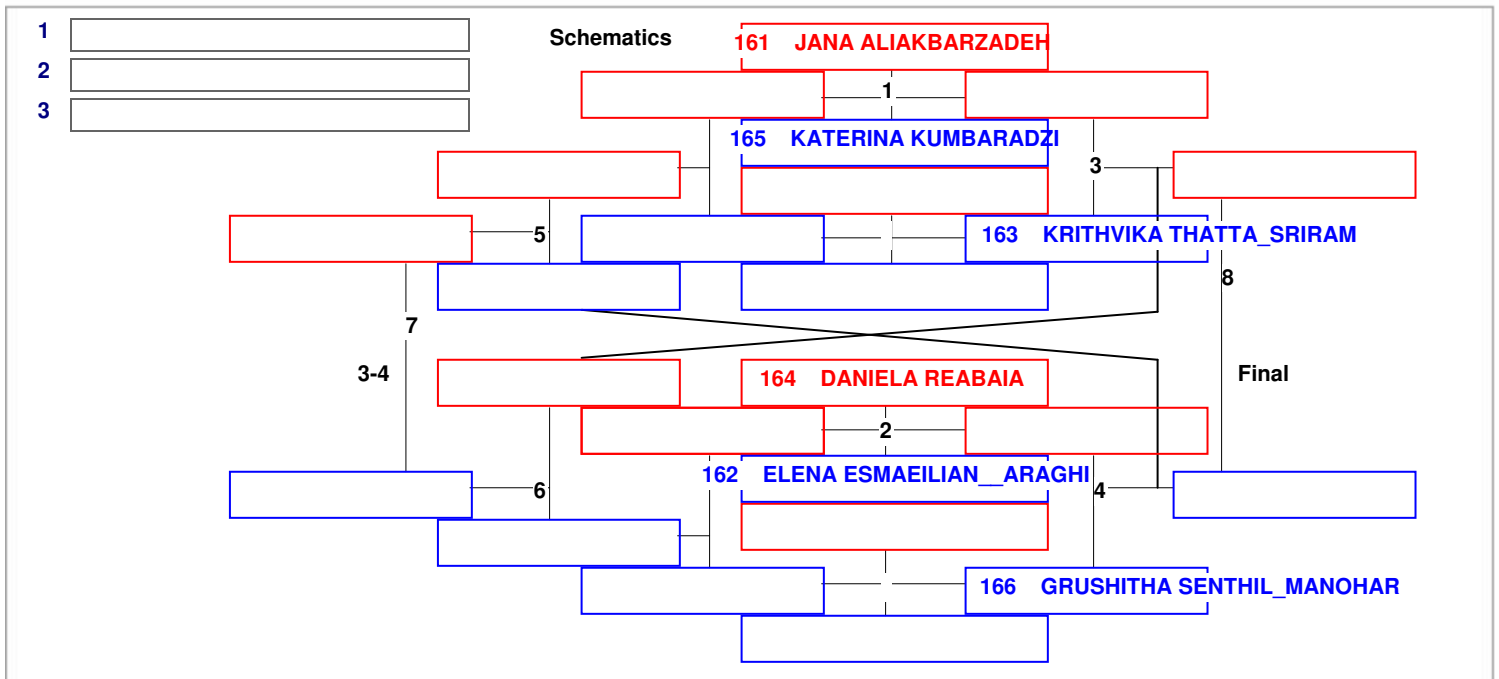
1
2
3

Schematics

161 JANA ALIAKBARZADEH

1

165 KATERINA KUMBARADZI

3

5

163 KRITHVIKA THATTA_SRIRAM

8

7

3-4

164 DANIELA REABAIA

Final

2

162 ELENA ESMAEILIAN__ARAGHI

6

4

166 GRUSHITHA SENTHIL_MANOHAR